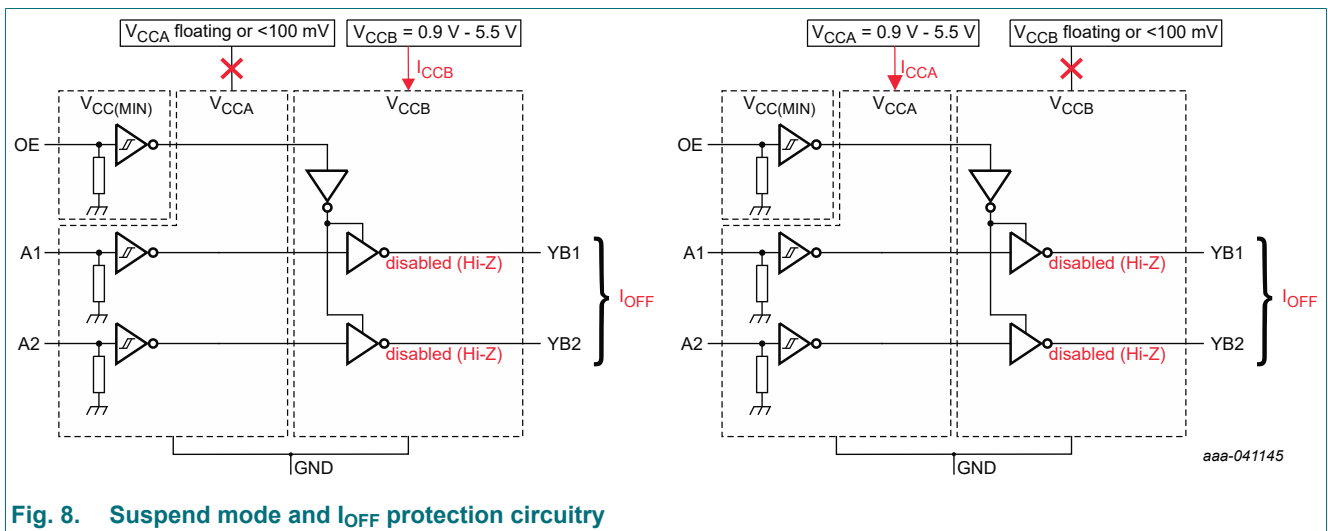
$V_{CCA}$ floating or <100 mV
$V_{CCB}$ = 0.9 V - 5.5 V
$I_{CCB}$
$V_{CC(MIN)}$
$V_{CCA}$
$V_{CCB}$
OE
A1
A2
disabled (Hi-Z)
disabled (Hi-Z)
YB1
YB2
$I_{OFF}$
GND

$V_{CCA}$ = 0.9 V - 5.5 V
$V_{CCB}$ floating or <100 mV
$I_{CCA}$
$V_{CC(MIN)}$
$V_{CCA}$
$V_{CCB}$
OE
A1
A2
disabled (Hi-Z)
disabled (Hi-Z)
YB1
YB2
$I_{OFF}$
GND

aaa-041145

Fig. 8. Suspend mode and $I_{OFF}$ protection circuitry